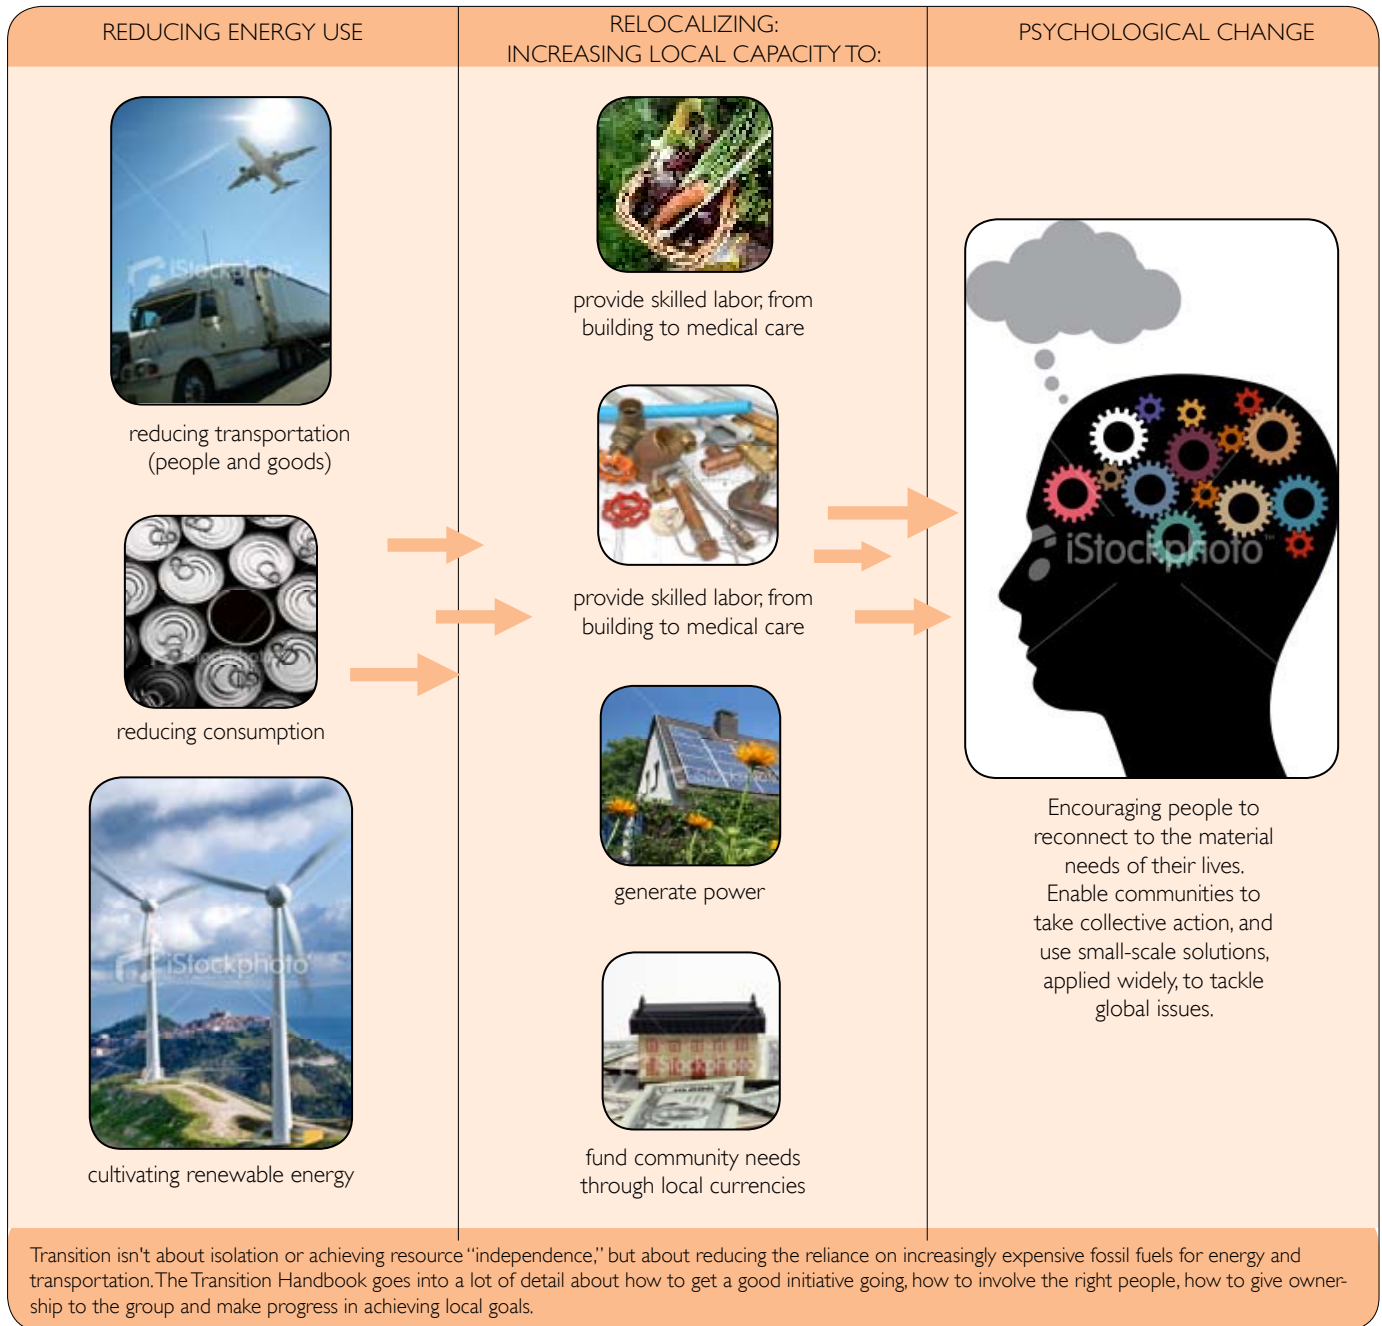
REDUCING ENERGY USE

reducing transportation (people and goods)

reducing consumption

cultivating renewable energy

RELOCALIZING:
INCREASING LOCAL CAPACITY TO:

provide skilled labor, from building to medical care

provide skilled labor, from building to medical care

generate power

fund community needs through local currencies

PSYCHOLOGICAL CHANGE

Encouraging people to reconnect to the material needs of their lives. Enable communities to take collective action, and use small-scale solutions, applied widely, to tackle global issues.

Transition isn't about isolation or achieving resource "independence," but about reducing the reliance on increasingly expensive fossil fuels for energy and transportation. The Transition Handbook goes into a lot of detail about how to get a good initiative going, how to involve the right people, how to give ownership to the group and make progress in achieving local goals.